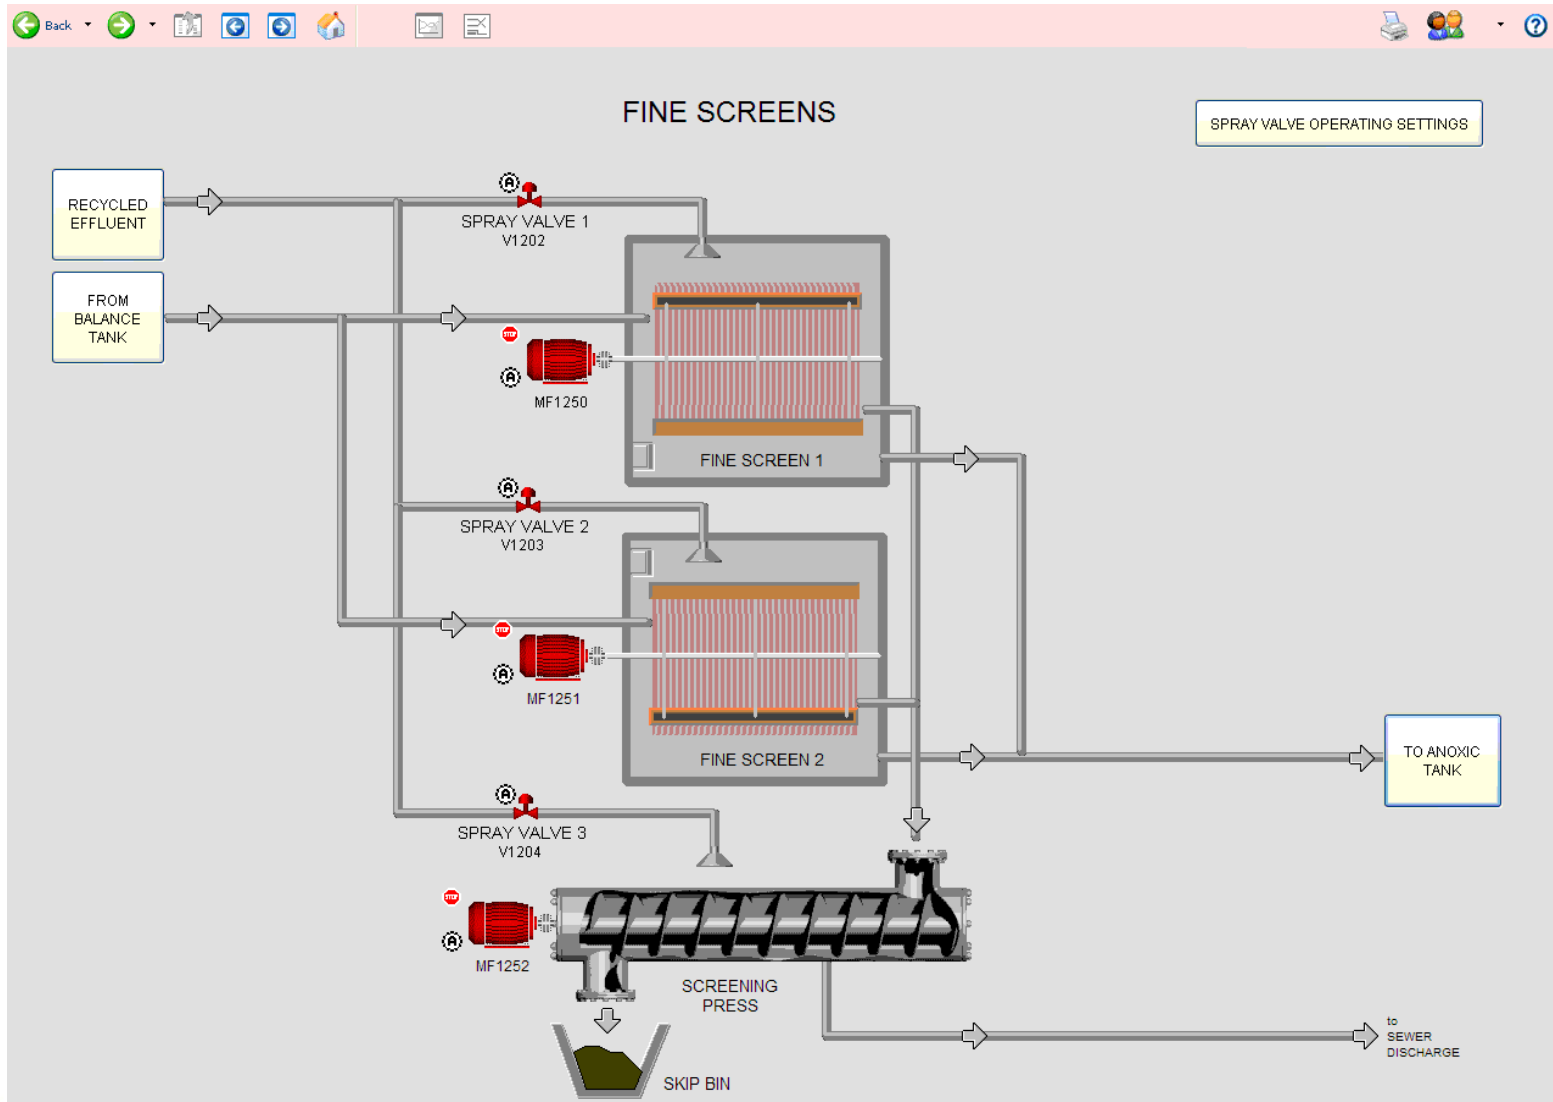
Back

FINE SCREENS

SPRAY VALVE OPERATING SETTINGS

RECYCLED EFFLUENT

FROM BALANCE TANK

A

SPRAY VALVE 1
V1202

STOP

A

MF1250

FINE SCREEN 1

A

SPRAY VALVE 2
V1203

STOP

A

MF1251

FINE SCREEN 2

TO ANOXIC TANK

A

SPRAY VALVE 3
V1204

STOP

A

MF1252

SCREENING PRESS

SKIP BIN

to SEWER DISCHARGE